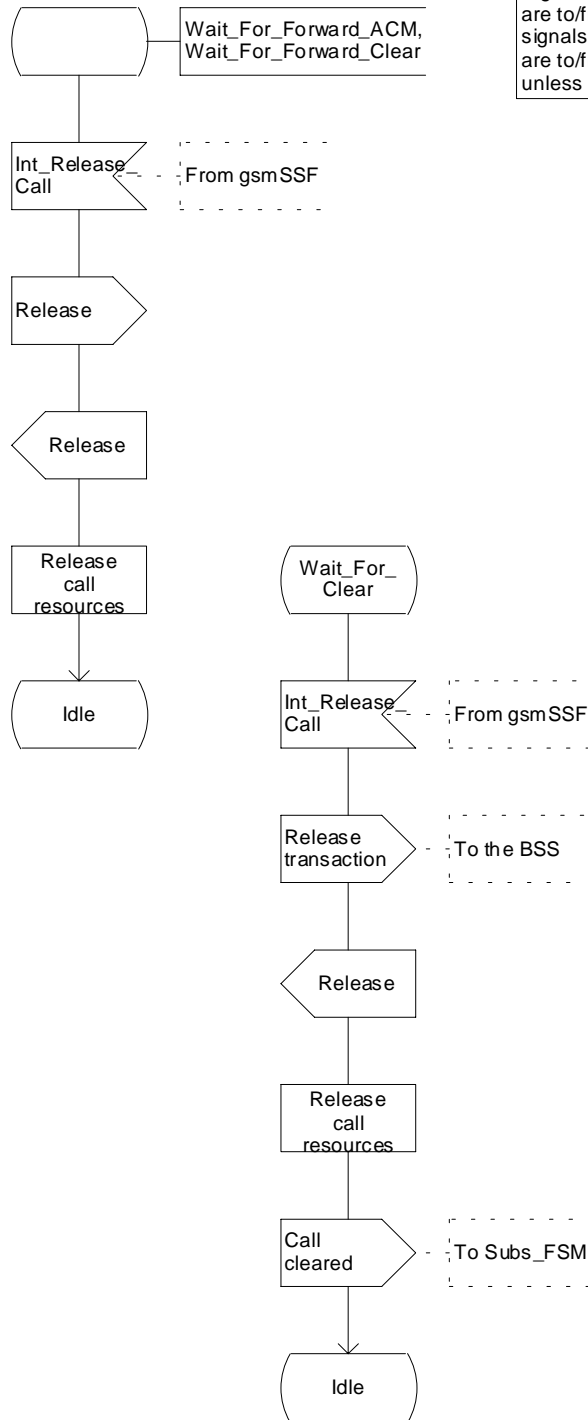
Wait_For_Forward_ACM, Wait_For_Forward_Clear

are to/f
signals
are to/f
unless

Int_Release_ Call

From gsmSSF

Release

Release

Release call resources

Idle

Wait_For_ Clear

Int_Release_ Call

From gsmSSF

Release transaction

To the BSS

Release

Release call resources

Call cleared

To Subs_FSM

Idle